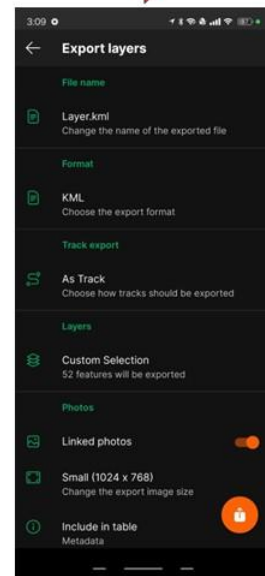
3:09

Export layers

File name

Layer.kml
Change the name of the exported file

Format

KML
Choose the export format

Track export

As Track
Choose how tracks should be exported

Layers

Custom Selection
52 features will be exported

Photos

Linked photos

Small (1024 x 768)
Change the export image size

Include in table
Metadata